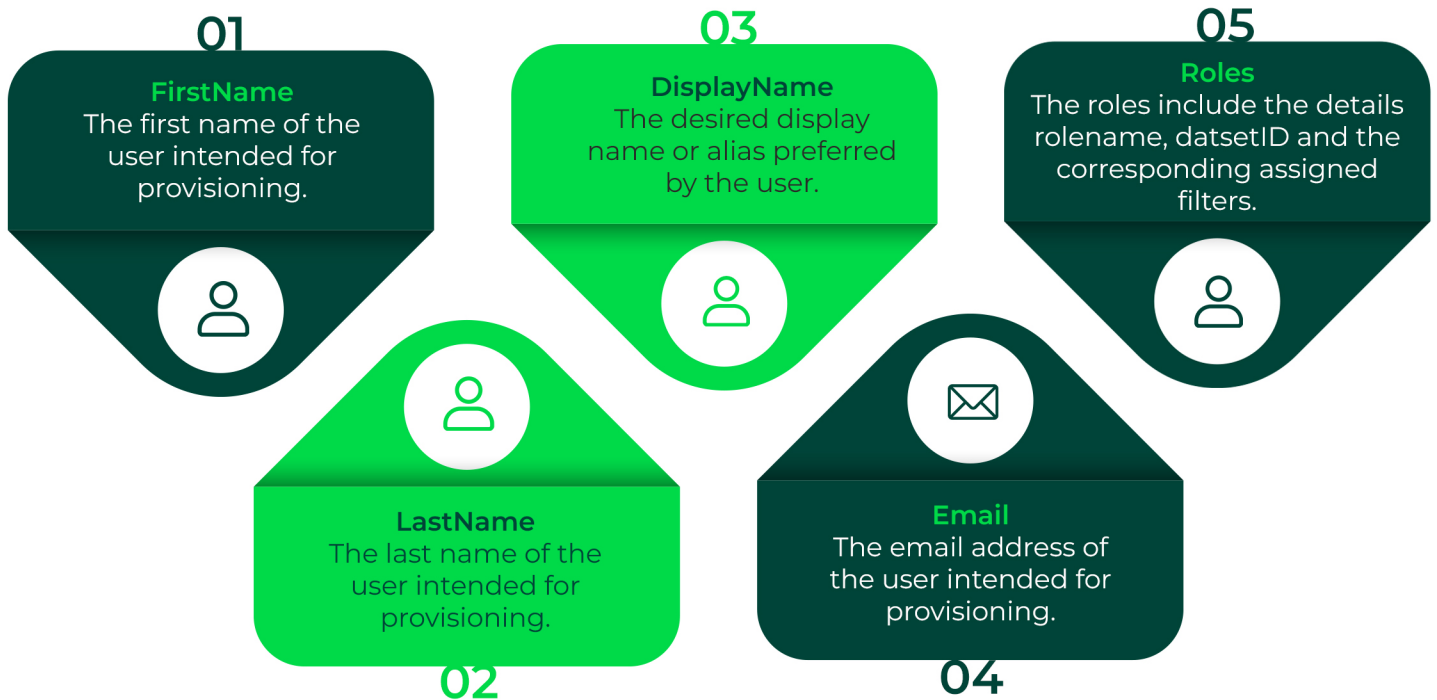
01
FirstName
The first name of the user intended for provisioning.

02
LastName
The last name of the user intended for provisioning.

03
DisplayName
The desired display name or alias preferred by the user.

04
Email
The email address of the user intended for provisioning.

05
Roles
The roles include the details rolename, datsetID and the corresponding assigned filters.